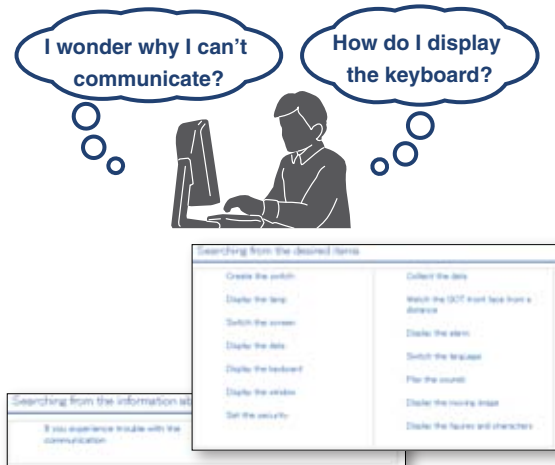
I wonder why I can't communicate?

How do I display the keyboard?

Searching from the desired items

Create the switch
Display the lamp
Switch the screen
Display the data
Display the keyboard
Display the window
Set the security

Collect the data
Watch the GOT front face from a distance
Display the alarm
Switch the language
Play the sounds
Display the moving image
Display the figures and characters

Searching from the information ab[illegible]

If you experience trouble with the communication